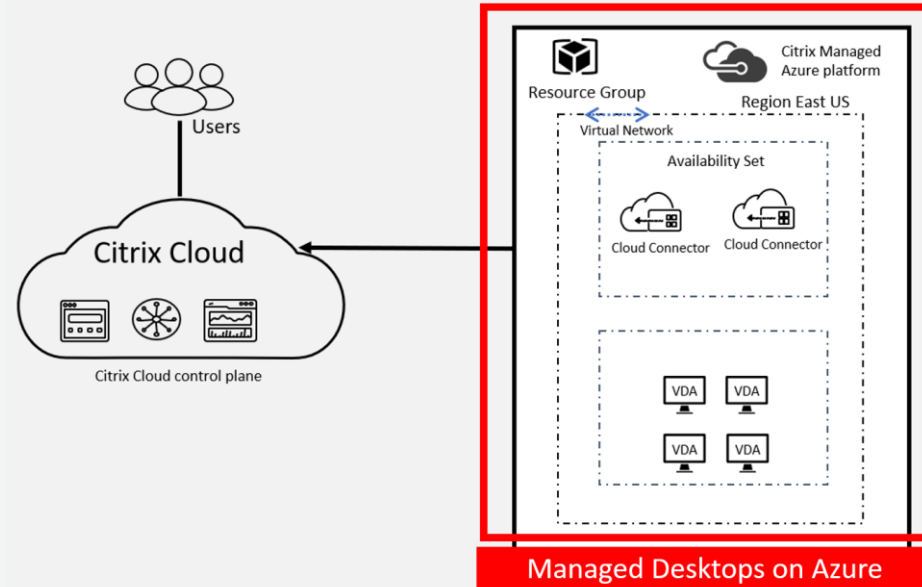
Users

Citrix Cloud

Citrix Cloud control plane

Resource Group

Citrix Managed Azure platform

Region East US

Virtual Network

Availability Set

Cloud Connector

Cloud Connector

VDA

VDA

VDA

VDA

Managed Desktops on Azure